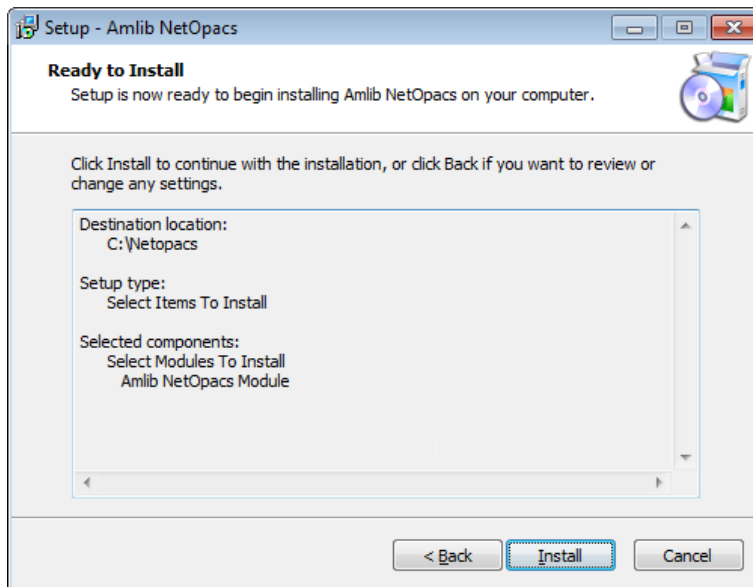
Setup - Amlib NetOpacs

Ready to Install

Setup is now ready to begin installing Amlib NetOpacs on your computer.

Click Install to continue with the installation, or click Back if you want to review or change any settings.

Destination location:
C:\Netopacs

Setup type:
Select Items To Install

Selected components:
Select Modules To Install
Amlib NetOpacs Module

< Back
Install
Cancel